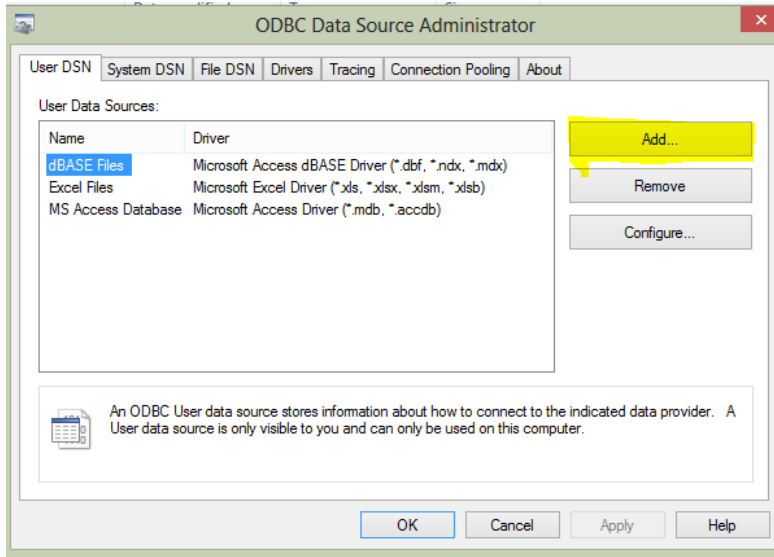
ODBC Data Source Administrator

User DSN | System DSN | File DSN | Drivers | Tracing | Connection Pooling | About

User Data Sources:

| Name | Driver |
|---|---|
| dBASE Files | Microsoft Access dBASE Driver (*.dbf, *.ndx, *.mdx) |
| Excel Files | Microsoft Excel Driver (*.xls, *.xlsx, *.xlsm, *.xlsb) |
| MS Access Database | Microsoft Access Driver (*.mdb, *.accdb) |

Add...
Remove
Configure...

An ODBC User data source stores information about how to connect to the indicated data provider. A User data source is only visible to you and can only be used on this computer.

OK
Cancel
Apply
Help